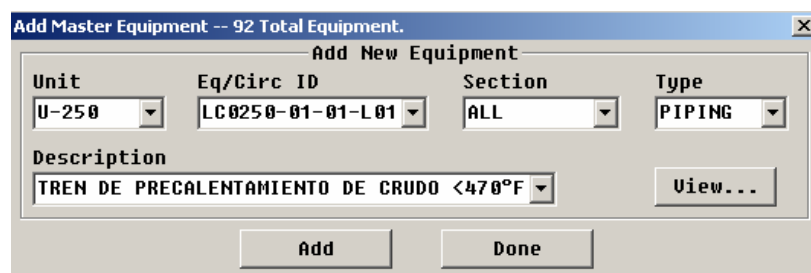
Add Master Equipment -- 92 Total Equipment.

Add New Equipment

Unit
U-250

Eq/Circ ID
LC0250-01-01-L01

Section
ALL

Type
PIPING

Description
TREN DE PRECALENTAMIENTO DE CRUDO <470°F

View...

Add

Done